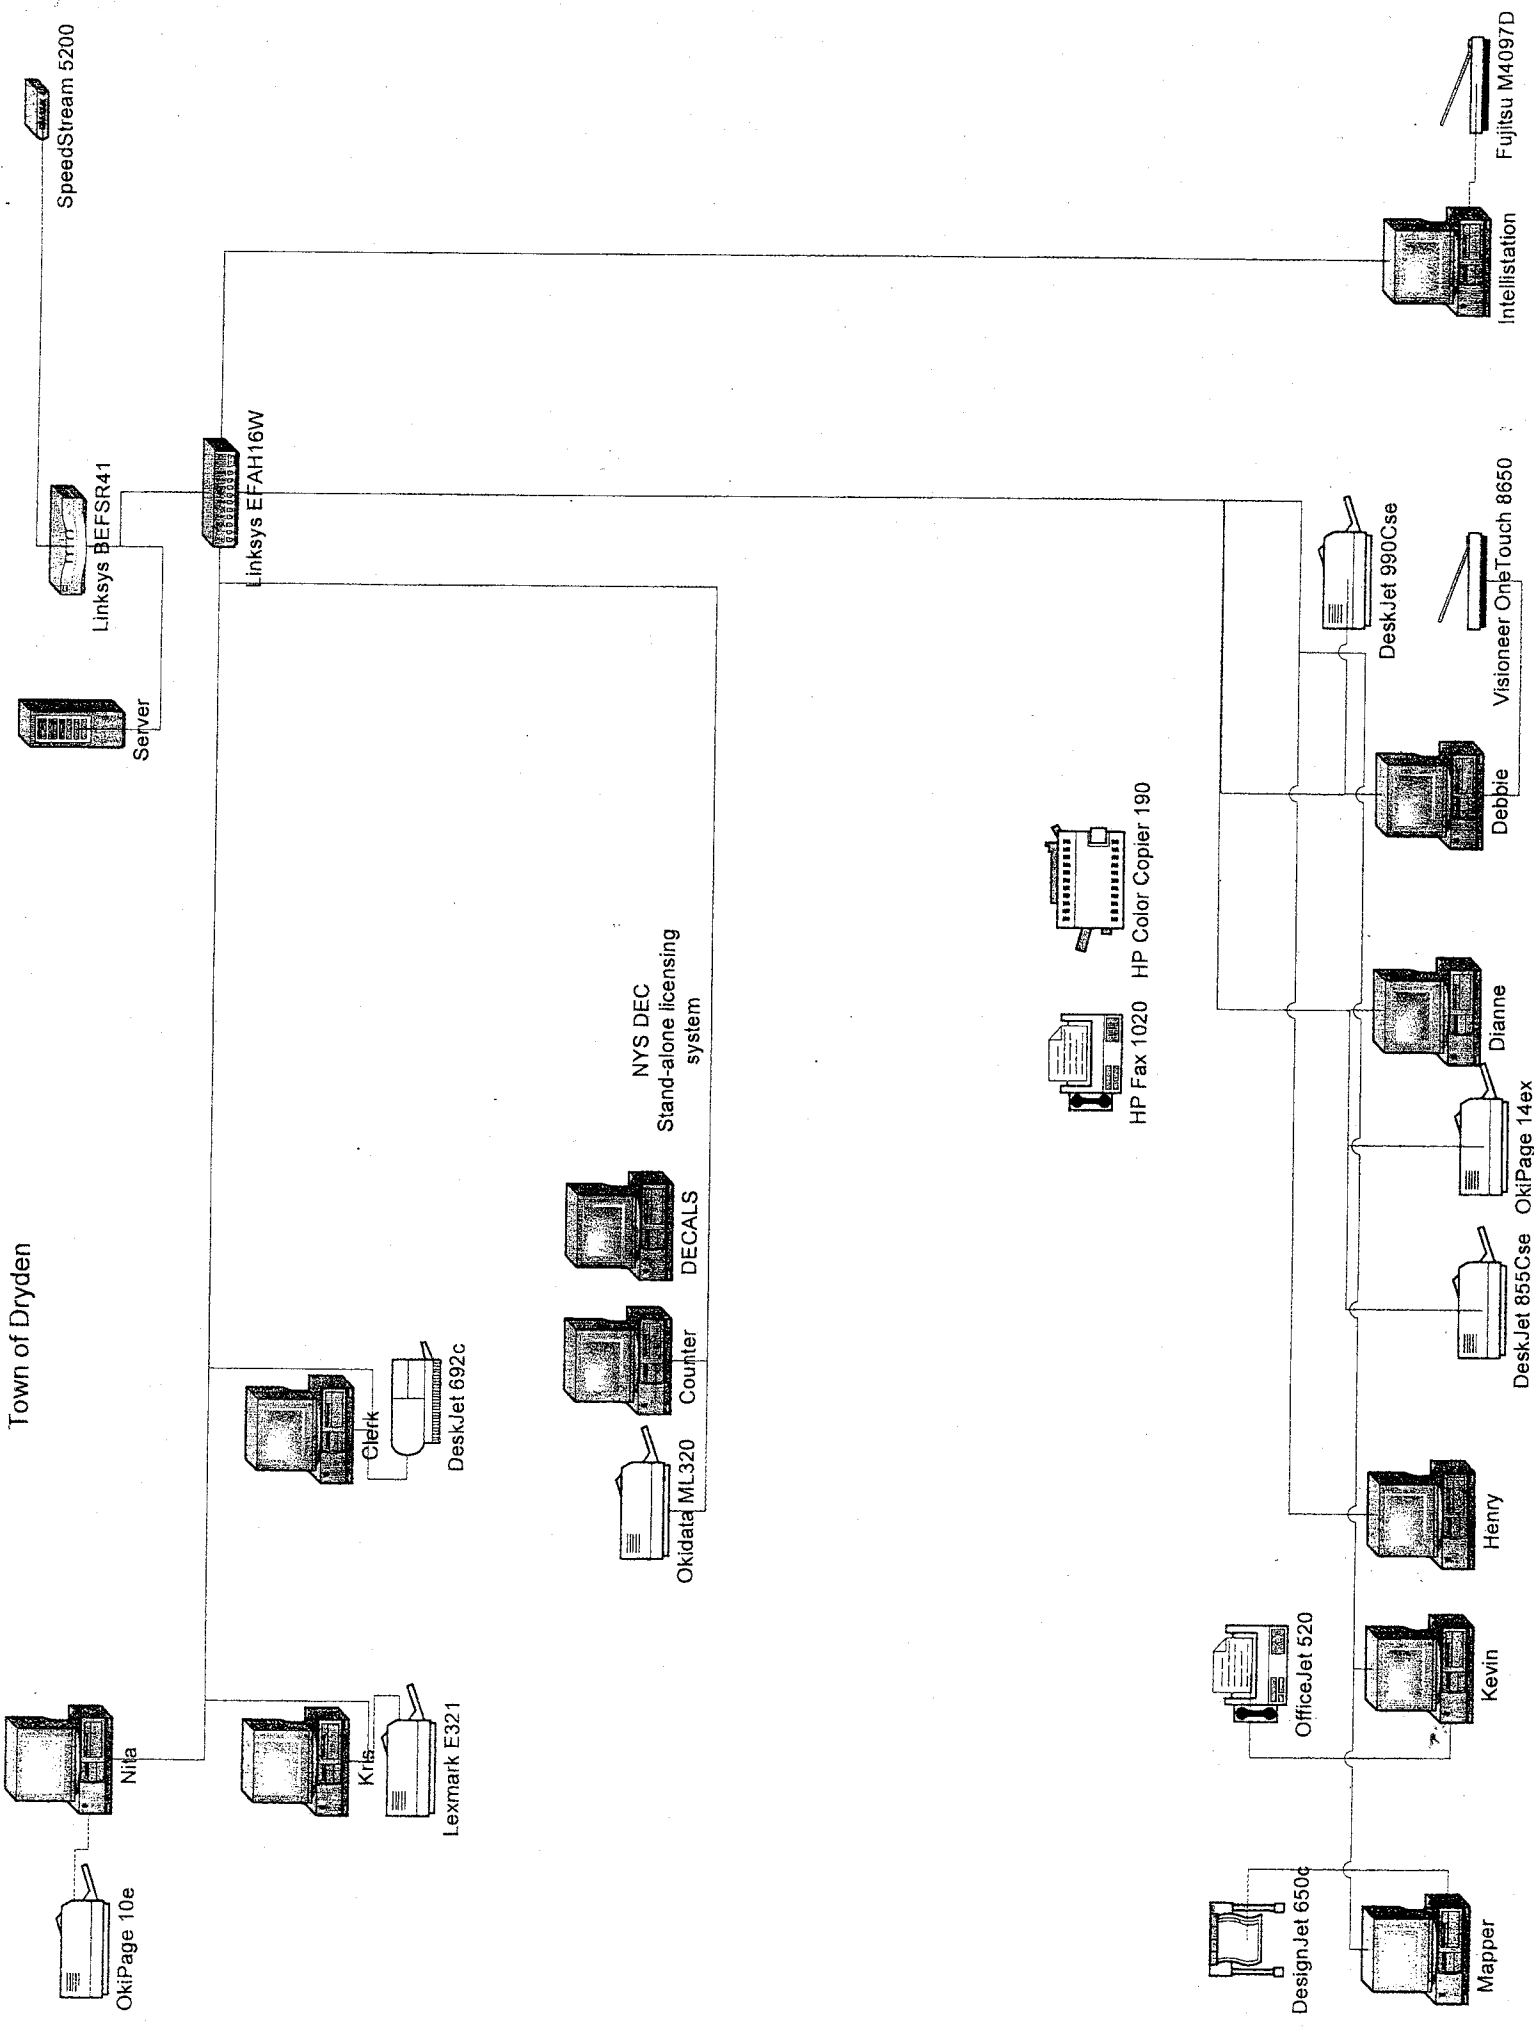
Town of Dryden

SpeedStream 5200

Linksys BEFSR41

Linksys EFAH16W

Server

Intellistation

Fujitsu M4097D

Nita

OkiPage 10e

Kris

Lexmark E321

Clerk

DeskJet 692c

Okidata ML320

Counter

DECALS

NYS DEC
Stand-alone licensing
system

HP Fax 1020

HP Color Copier 190

DeskJet 990Cse

Visioneer OneTouch 8650

Debbie

Dianne

OkiPage 14ex

DeskJet 855Cse

Henry

OfficeJet 520

Kevin

DesignJet 650c

Mapper